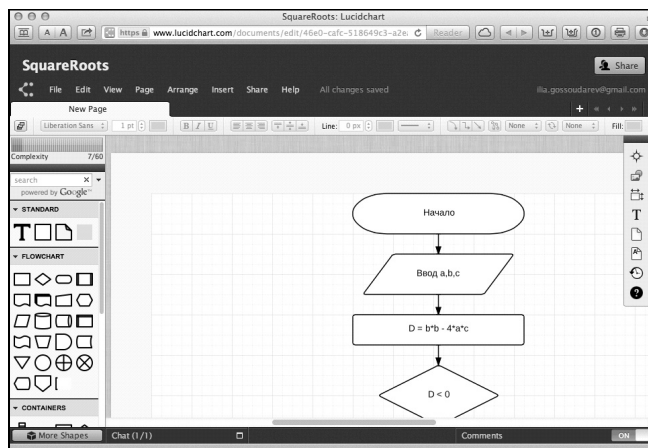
SquareRoots: Lucidchart

https www.lucidchart.com/documents/edit/46e0-cafc-518649c3-a2e. Reader

SquareRoots

Share

File Edit View Page Arrange Insert Share Help All changes saved

ilia.gossoudarev@gmail.com

New Page

Liberation Sans 1 pt B I U Line: 0 px None None Fill:

Complexity 7/60

search

powered by Google

STANDARD

T

FLOWCHART

CONTAINERS

Начало

Ввод a,b,c

D = b*b - 4*a*c

D < 0

T

More Shapes Chat (1/1) Comments ON